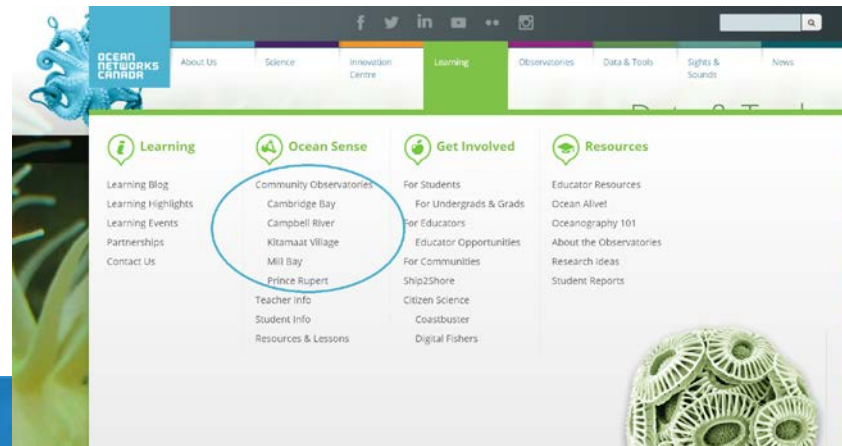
OCEAN NETWORKS CANADA

About Us
Science
Innovation Centre
Learning
Observatories
Data & Tools
Sights & Sounds
News

Learning
Learning Blog
Learning Highlights
Learning Events
Partnerships
Contact Us

Ocean Sense
Community Observatories
Cambridge Bay
Campbell River
Kitamaat Village
Mill Bay
Prince Rupert
Teacher Info
Student Info
Resources & Lessons

Get Involved
For Students
For Undergrads & Grads
For Educators
Educator Opportunities
For Communities
Ship2Shore
Citizen Science
Coastbuster
Digital Fishers

Resources
Educator Resources
Ocean Alive!
Oceanography 101
About the Observatories
Research Ideas
Student Reports